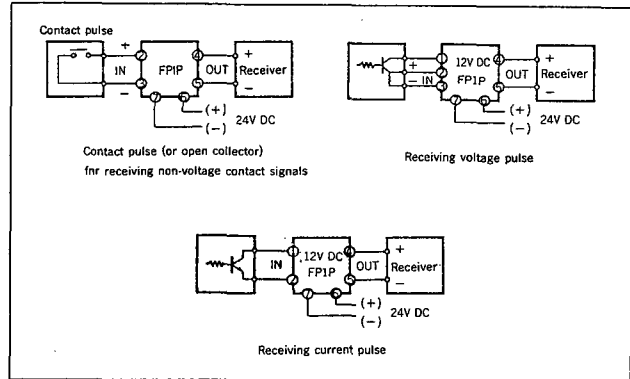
Contact pulse

+ IN − FPIP 2 4 7 5 OUT + Receiver −

(+) (−) 24V DC

Contact pulse (or open collector) fnr receiving non-voltage contact signals

+ IN − 1 2 3 12V DC FP1P 4 OUT 7 6 + Receiver −

(+) (−) 24V DC

Receiving voltage pulse

IN 1 2 12V DC FP1P 4 5 OUT 7 6 + Receiver −

(+) (−) 24V DC

Receiving current pulse